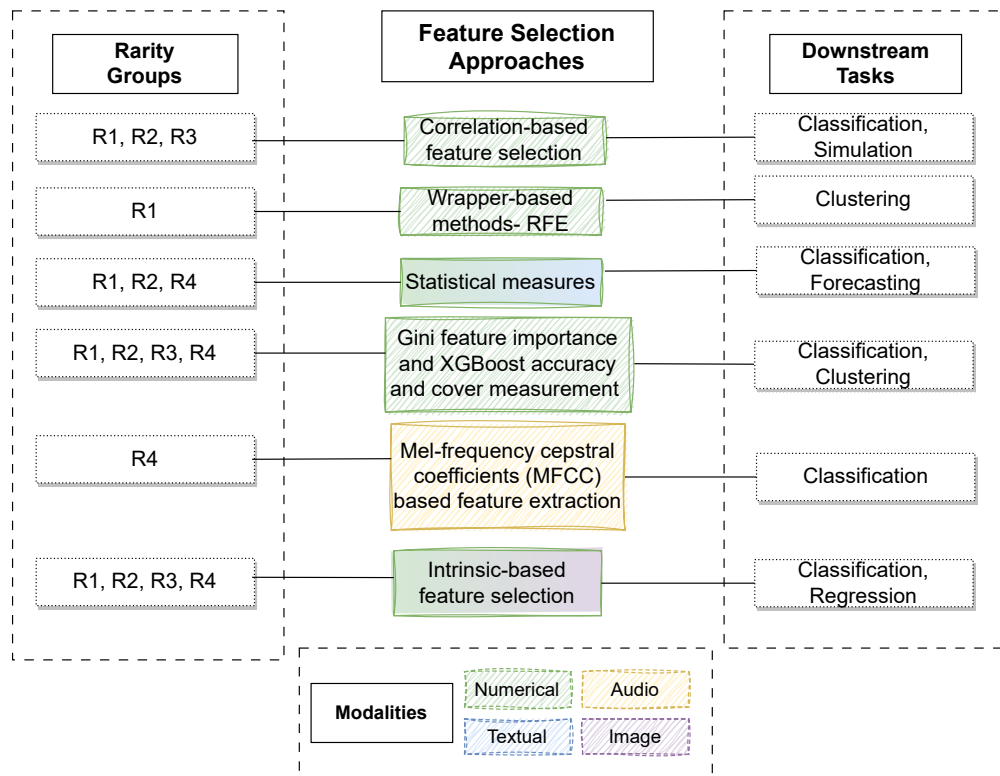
Rarity Groups

R1, R2, R3

R1

R1, R2, R4

R1, R2, R3, R4

R4

R1, R2, R3, R4

Feature Selection Approaches

Correlation-based feature selection

Wrapper-based methods- RFE

Statistical measures

Gini feature importance and XGBoost accuracy and cover measurement

Mel-frequency cepstral coefficients (MFCC) based feature extraction

Intrinsic-based feature selection

Downstream Tasks

Classification, Simulation

Clustering

Classification, Forecasting

Classification, Clustering

Classification

Classification, Regression

Modalities

Numerical

Audio

Textual

Image